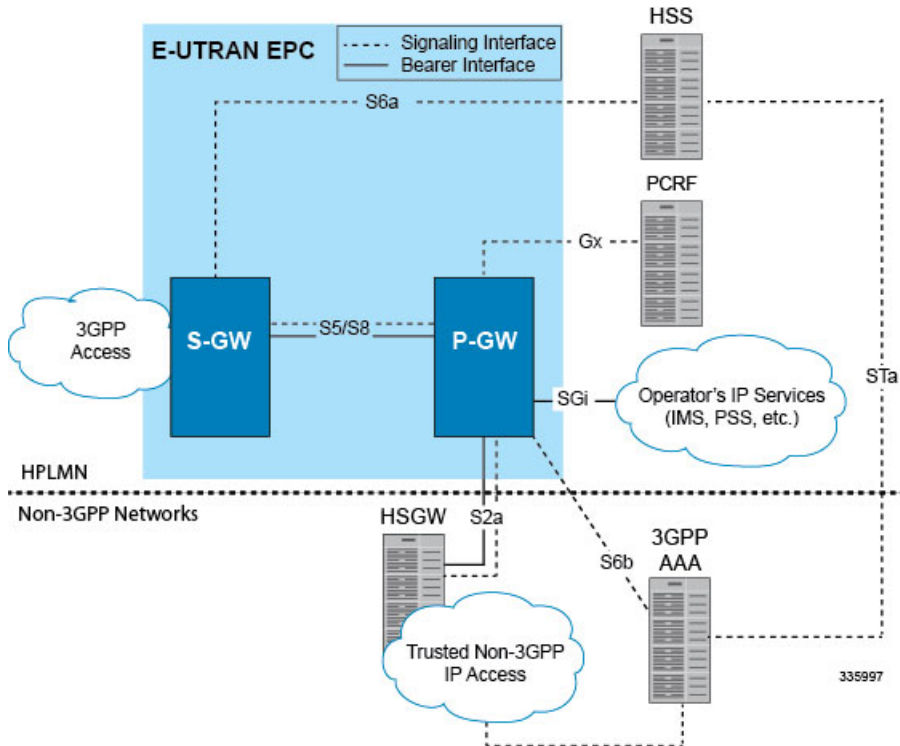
E-UTRAN EPC

Signaling Interface
Bearer Interface

HSS

S6a

PCRF

Gx

3GPP Access

S-GW

S5/S8

P-GW

SGi

Operator's IP Services (IMS, PSS, etc.)

STa

HPLMN

Non-3GPP Networks

HSGW

S2a

S6b

3GPP AAA

Trusted Non-3GPP IP Access

335997